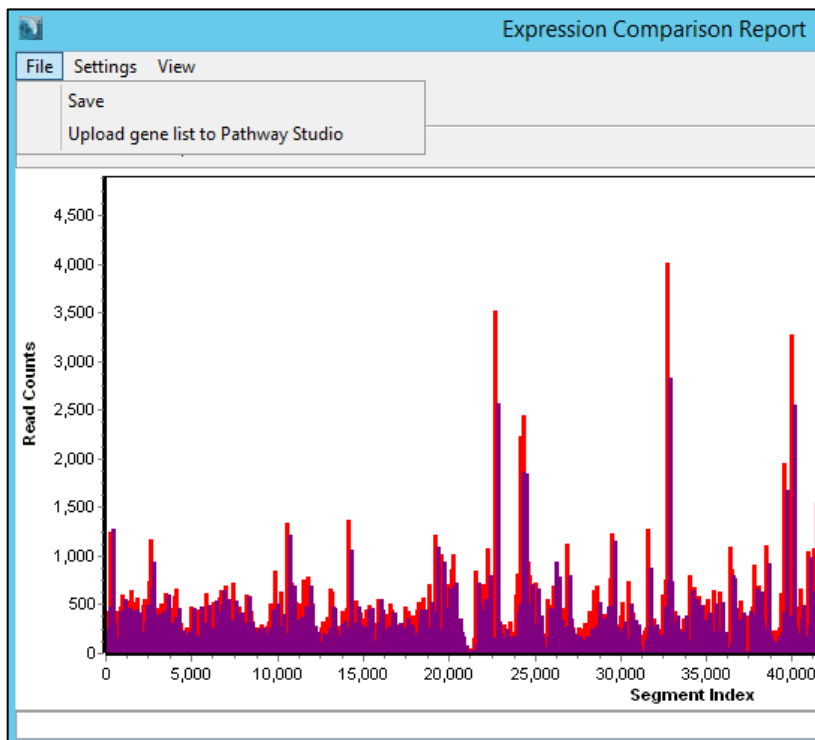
Expression Comparison Report

File Settings View

Save

Upload gene list to Pathway Studio

Read Counts

4,500
4,000
3,500
3,000
2,500
2,000
1,500
1,000
500
0

0 5,000 10,000 15,000 20,000 25,000 30,000 35,000 40,000

Segment Index